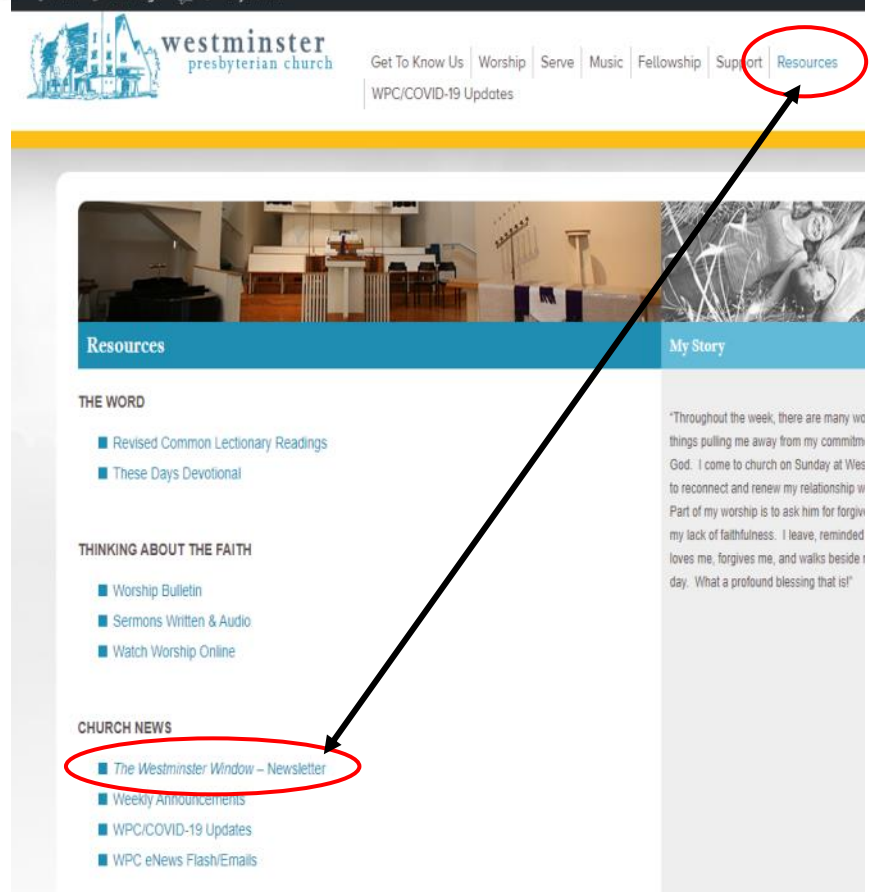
westminster
presbyterian church

Get To Know Us | Worship | Serve | Music | Fellowship | Support | Resources
WPC/COVID-19 Updates

Resources

My Story

THE WORD

Revised Common Lectionary Readings
These Days Devotional

THINKING ABOUT THE FAITH

Worship Bulletin
Sermons Written & Audio
Watch Worship Online

CHURCH NEWS

The Westminster Window – Newsletter
Weekly Announcements
WPC/COVID-19 Updates
WPC eNews Flash/Emails

"Throughout the week, there are many wo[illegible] things pulling me away from my commitm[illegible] God. I come to church on Sunday at Wes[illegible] to reconnect and renew my relationship w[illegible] Part of my worship is to ask him for forgiv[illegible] my lack of faithfulness. I leave, reminded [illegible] loves me, forgives me, and walks beside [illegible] day. What a profound blessing that is!"